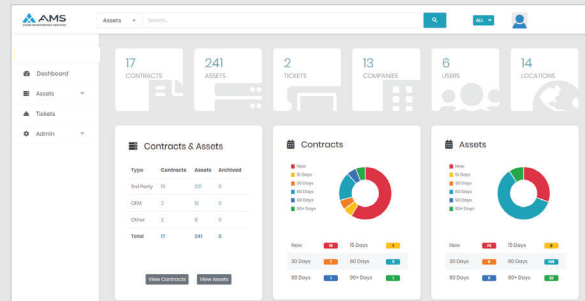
AMS

Assets Search...

ALL

Dashboard

Assets

Tickets

Admin

17 CONTRACTS

241 ASSETS

2 TICKETS

13 COMPANIES

6 USERS

14 LOCATIONS

Contracts & Assets

| Type | Contracts | Assets | Archived |
|---|---|---|---|
| 3rd Party | 13 | 221 | 0 |
| OEM | 2 | 12 | 0 |
| Other | 2 | 8 | 0 |
| Total | 17 | 241 | 0 |

View Contracts View Assets

Contracts

New
15 Days
30 Days
60 Days
90 Days
90+ Days

| New | 10 | 15 Days | 1 |
|---|---|---|---|
| 30 Days | 1 | 60 Days | 2 |
| 90 Days | 1 | 90+ Days | 1 |

Assets

New
15 Days
30 Days
60 Days
90 Days
90+ Days

| New | 73 | 15 Days | 0 |
|---|---|---|---|
| 30 Days | 0 | 60 Days | 148 |
| 90 Days | 0 | 90+ Days | 20 |